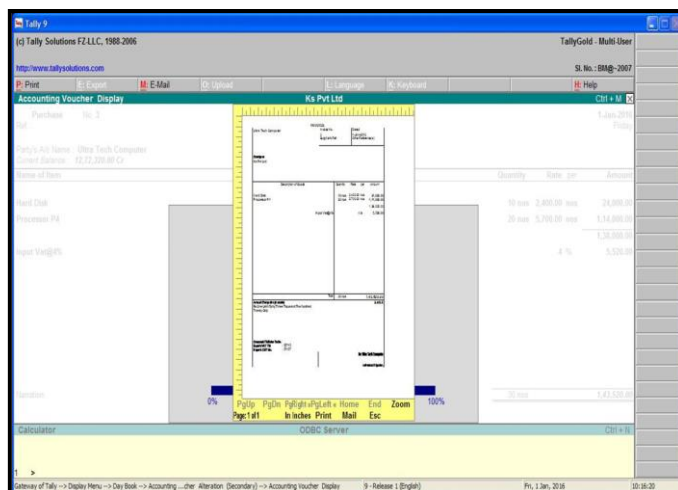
Tally 9

(c) Tally Solutions FZ-LLC, 1988-2006

TallyGold - Multi-User

http://www.tallysolutions.com

Sl. No.: BM@~2007

P: Print
E: Export
M: E-Mail
O: Upload
L: Language
K: Keyboard
H: Help

Accounting Voucher Display
Ks Pvt Ltd
Ctrl + M

Purchase No. 2
1-Jan-2016
Ref:
Friday

Party's A/c Name: Ultra Tech Computer
Current Balance: 12,72,320.00 Cr

Name of Item
Quantity
Rate per
Amount

Hard Disk
10 nos 2,400.00 nos
24,000.00

Processor P4
20 nos 5,700.00 nos
1,14,000.00

1,38,000.00

Input Vat@4%
4 %
5,520.00

Narration:
30 nos
1,43,520.00

0%
100%

PgUp PgDn PgRight PgLeft Home End Zoom
Page:1 of 1 In Inches Print Mail Esc

Calculator
ODBC Server
Ctrl + N

1 >

Gateway of Tally --> Display Menu --> Day Book --> Accounting ...cher Alteration (Secondary) --> Accounting Voucher Display
9 - Release 1 (English)
Fri, 1 Jan, 2016
10:16:20